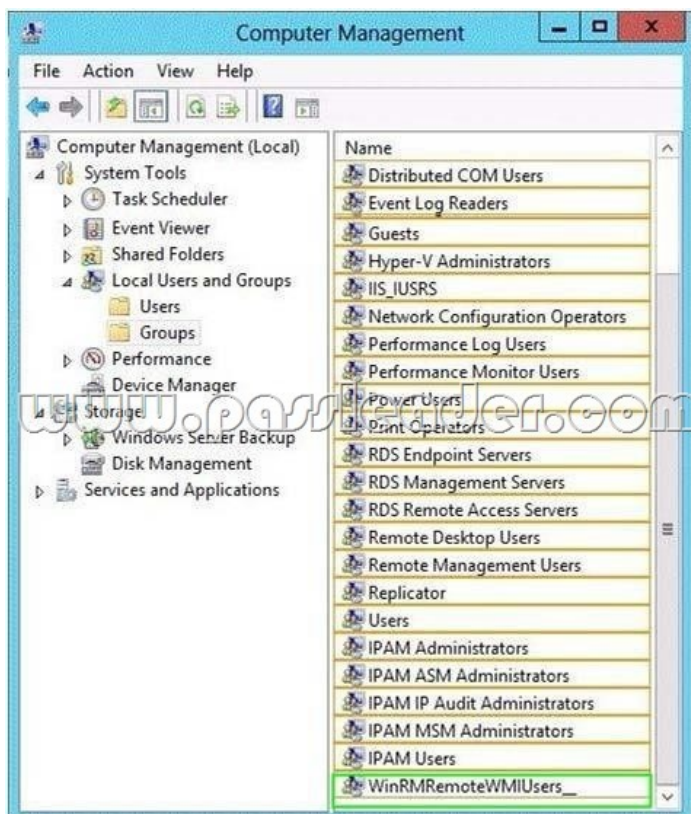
Computer Management

File Action View Help

Computer Management (Local)
System Tools
Task Scheduler
Event Viewer
Shared Folders
Local Users and Groups
Users
Groups
Performance
Device Manager
Storage
Windows Server Backup
Disk Management
Services and Applications

Name
Distributed COM Users
Event Log Readers
Guests
Hyper-V Administrators
IIS_IUSRS
Network Configuration Operators
Performance Log Users
Performance Monitor Users
Power Users
Print Operators
RDS Endpoint Servers
RDS Management Servers
RDS Remote Access Servers
Remote Desktop Users
Remote Management Users
Replicator
Users
IPAM Administrators
IPAM ASM Administrators
IPAM IP Audit Administrators
IPAM MSM Administrators
IPAM Users
WinRMRemoteWMIUsers__

www.passleader.com